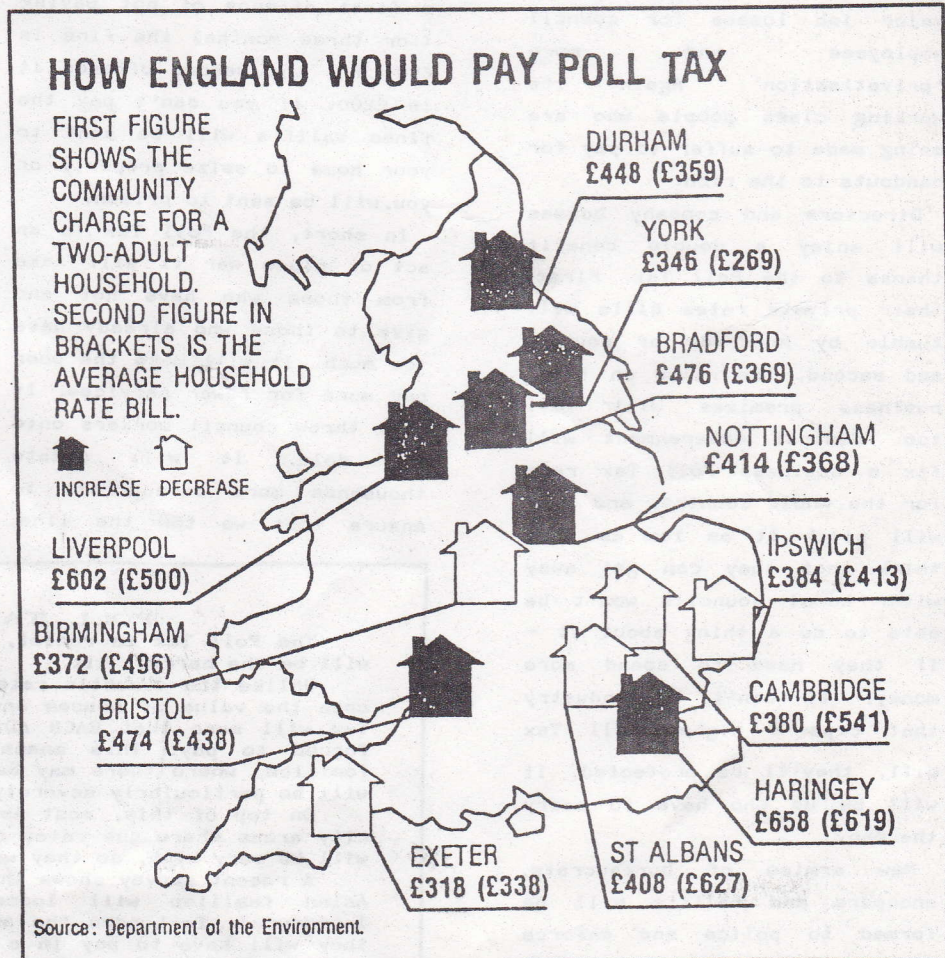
HOW ENGLAND WOULD PAY POLL TAX

FIRST FIGURE SHOWS THE COMMUNITY CHARGE FOR A TWO-ADULT HOUSEHOLD. SECOND FIGURE IN BRACKETS IS THE AVERAGE HOUSEHOLD RATE BILL.

INCREASE DECREASE

DURHAM
£448 (£359)

YORK
£346 (£269)

BRADFORD
£476 (£369)

NOTTINGHAM
£414 (£368)

LIVERPOOL
£602 (£500)

IPSWICH
£384 (£413)

BIRMINGHAM
£372 (£496)

BRISTOL
£474 (£438)

CAMBRIDGE
£380 (£541)

HARINGEY
£658 (£619)

EXETER
£318 (£338)

ST ALBANS
£408 (£627)

Source: Department of the Environment.